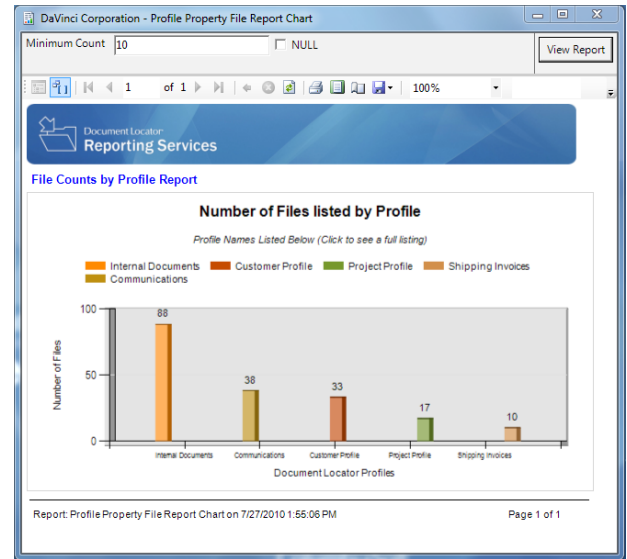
DaVinci Corporation - Profile Property File Report Chart

Minimum Count 10 NULL View Report

1 of 1 100%

Document Locator
Reporting Services

File Counts by Profile Report

Number of Files listed by Profile

Profile Names Listed Below (Click to see a full listing)

Internal Documents Customer Profile Project Profile Shipping Invoices Communications

100
50
0

Number of Files

88
38
33
17
10

Internal Documents Communications Customer Profile Project Profile Shipping Invoices

Document Locator Profiles

Report: Profile Property File Report Chart on 7/27/2010 1:55:06 PM

Page 1 of 1